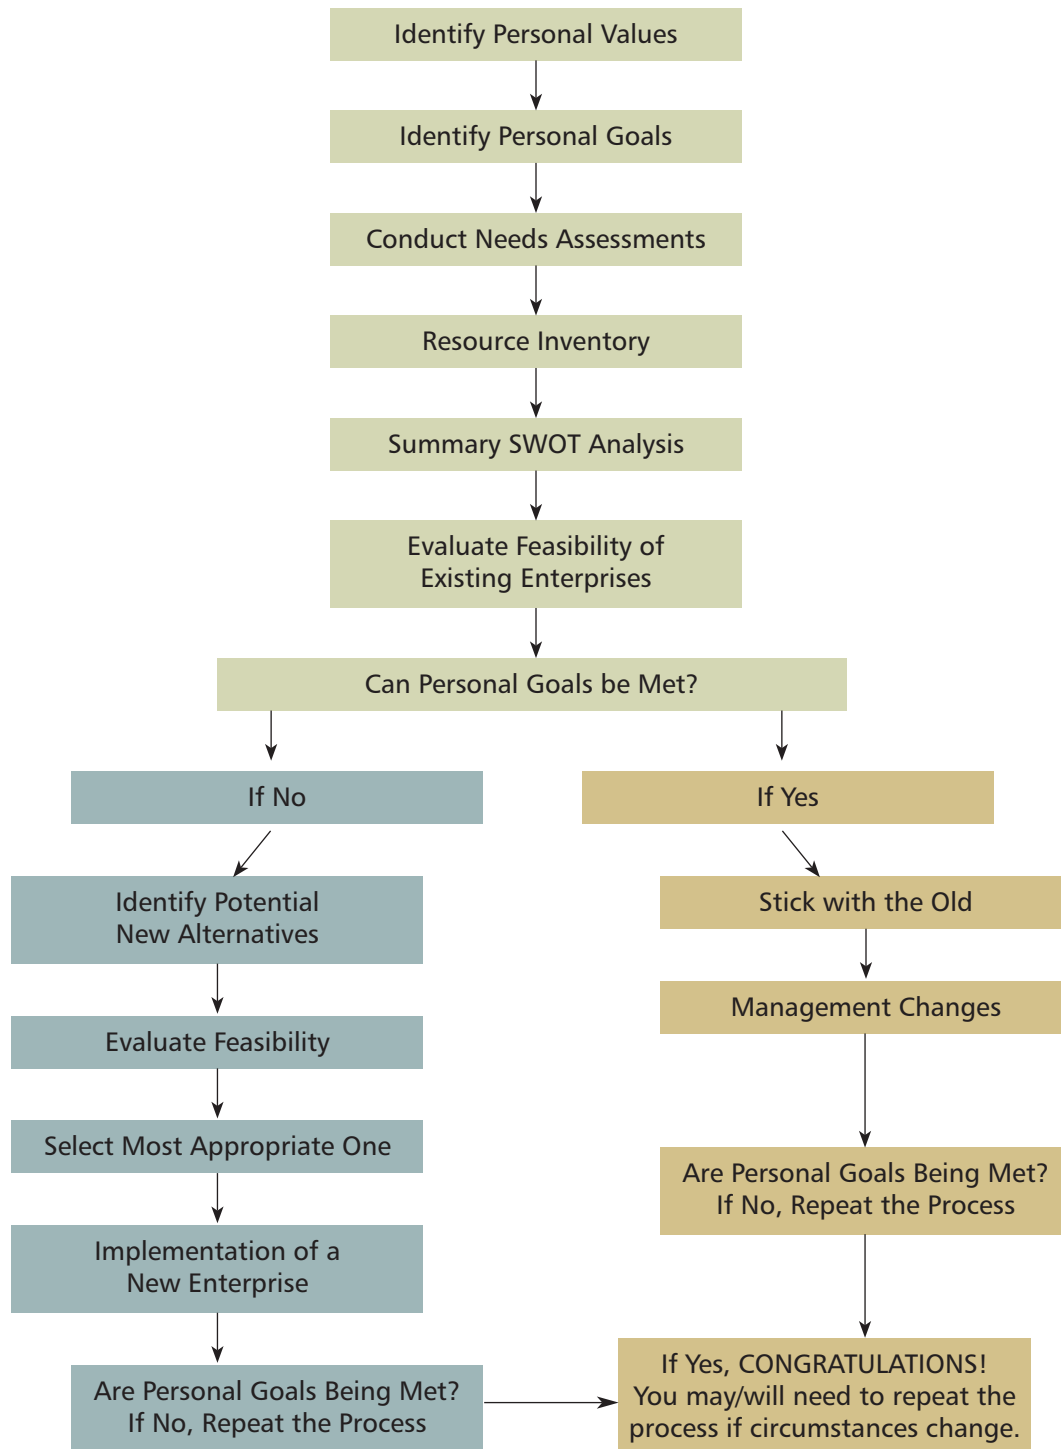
Identify Personal Values

Identify Personal Goals

Conduct Needs Assessments

Resource Inventory

Summary SWOT Analysis

Evaluate Feasibility of Existing Enterprises

Can Personal Goals be Met?

If No

Identify Potential New Alternatives

Evaluate Feasibility

Select Most Appropriate One

Implementation of a New Enterprise

Are Personal Goals Being Met? If No, Repeat the Process

If Yes

Stick with the Old

Management Changes

Are Personal Goals Being Met? If No, Repeat the Process

If Yes, CONGRATULATIONS! You may/will need to repeat the process if circumstances change.